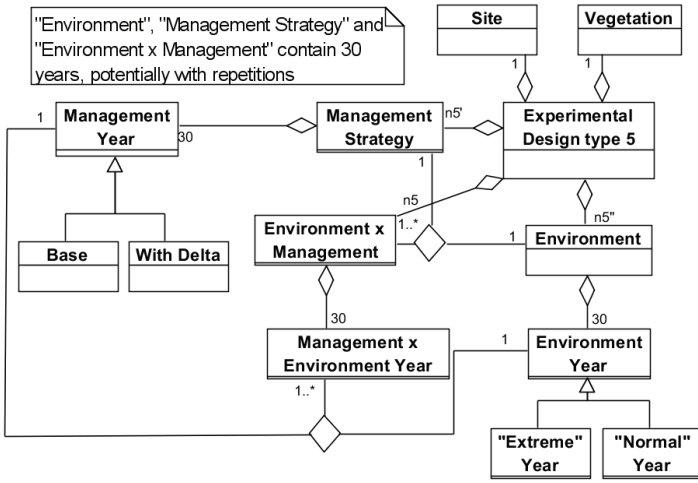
"Environment", "Management Strategy" and "Environment x Management" contain 30 years, potentially with repetitions

Site

Vegetation

1

1

Management Year

1

30

Management Strategy

n5'

Experimental Design type 5

1

n5

1..*

n5"

Base

With Delta

Environment x Management

1

Environment

30

30

Management x Environment Year

1

Environment Year

1..*

"Extreme" Year

"Normal" Year